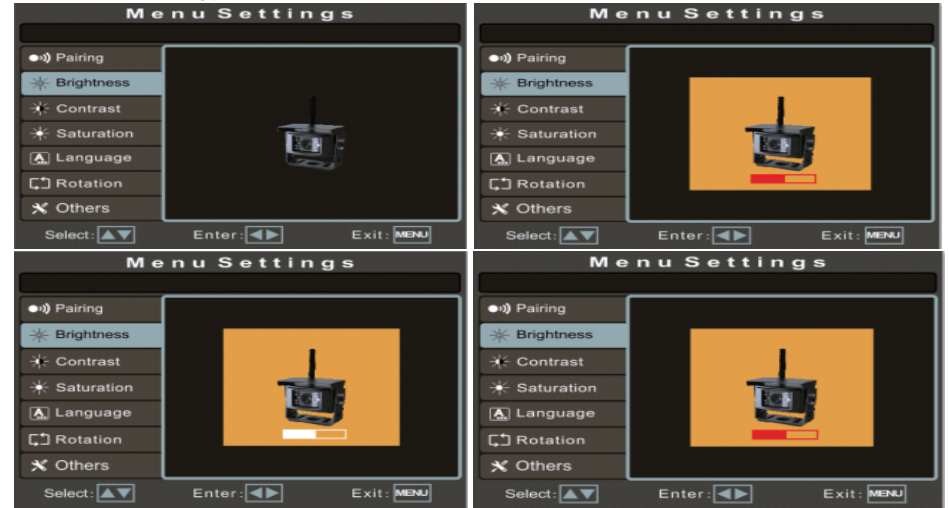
Menu Settings
Pairing
Brightness
Contrast
Saturation
Language
Rotation
Others
Select: Enter: Exit: MENU

Menu Settings
Pairing
Brightness
Contrast
Saturation
Language
Rotation
Others
Select: Enter: Exit: MENU

Menu Settings
Pairing
Brightness
Contrast
Saturation
Language
Rotation
Others
Select: Enter: Exit: MENU

Menu Settings
Pairing
Brightness
Contrast
Saturation
Language
Rotation
Others
Select: Enter: Exit: MENU